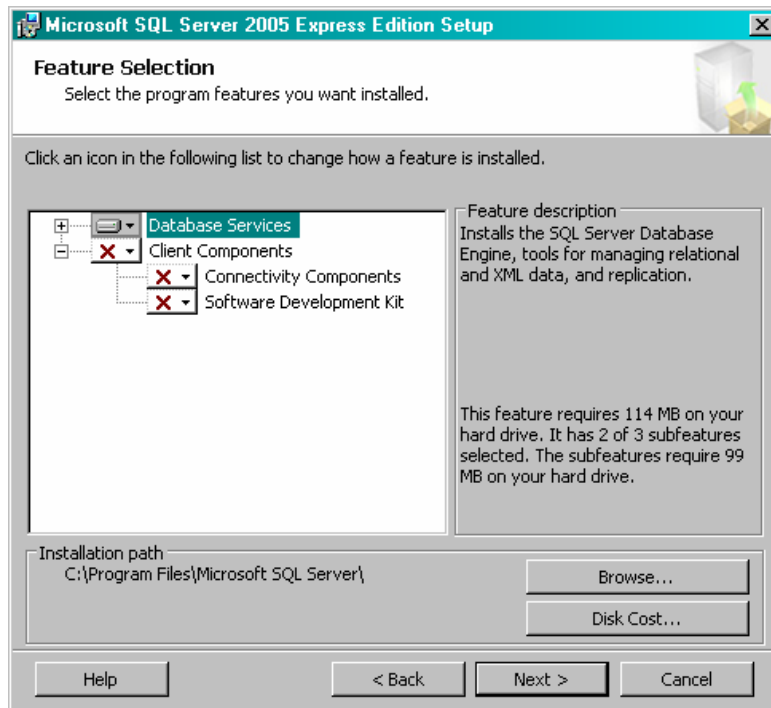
Microsoft SQL Server 2005 Express Edition Setup

Feature Selection
Select the program features you want installed.

Click an icon in the following list to change how a feature is installed.

Database Services
Client Components
Connectivity Components
Software Development Kit

Feature description
Installs the SQL Server Database Engine, tools for managing relational and XML data, and replication.

This feature requires 114 MB on your hard drive. It has 2 of 3 subfeatures selected. The subfeatures require 99 MB on your hard drive.

Installation path
C:\Program Files\Microsoft SQL Server\

Browse...
Disk Cost...

Help
< Back
Next >
Cancel